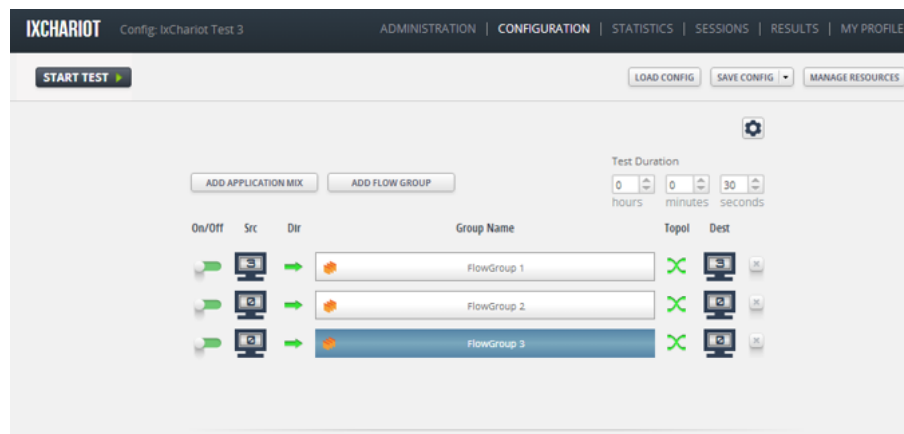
IXCHARIOT Config: IxChariot Test 3

ADMINISTRATION | CONFIGURATION | STATISTICS | SESSIONS | RESULTS | MY PROFILE

START TEST

LOAD CONFIG SAVE CONFIG MANAGE RESOURCES

Test Duration

ADD APPLICATION MIX ADD FLOW GROUP

0 hours 0 minutes 30 seconds

| On/Off | Src | Dir | Group Name | Topol | Dest |
|---|---|---|---|---|---|
| | | | FlowGroup 1 | | |
| | | | FlowGroup 2 | | |
| | | | FlowGroup 3 | | |